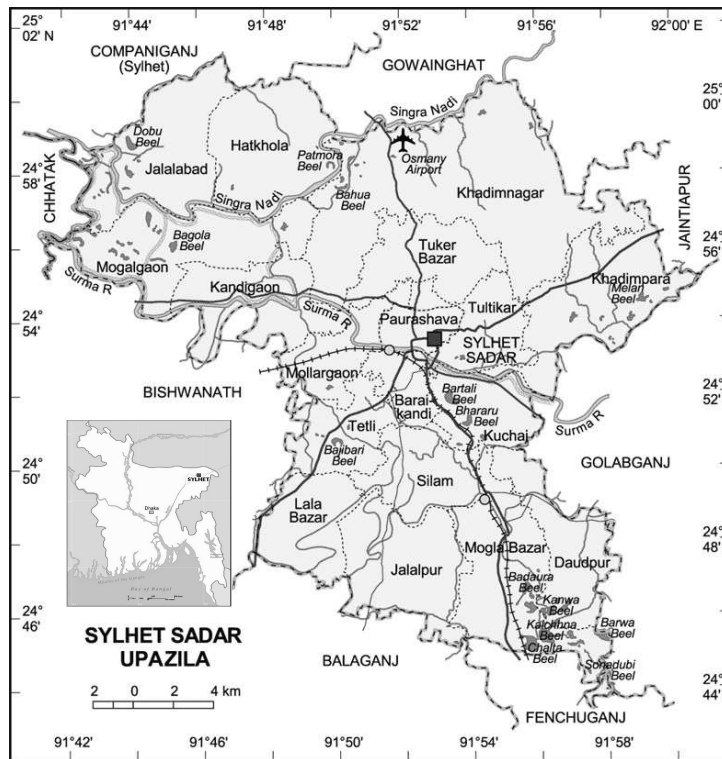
25° 02' N
91°44'
91°48'
91°52'
91°56'
92°00' E
COMPANIGANJ (Sylhet)
GOWAINGHAT
25° 00'
Singra Nadi
Dobu Beel
Hatkhola
Patmora Beel
Osmany Airport
24° 58'
Jalalabad
Bahua Beel
Khadimnagar
CHHATAK
Singra Nadi
JAINTIAPUR
Bagola Beel
Tuker Bazar
24° 56'
Mogalgaon
Surma R
Khadimpara
Melari Beel
Kandigaon
Tultikar
24° 54'
Surma R
Paurashava
SYLHET SADAR
Mollargaon
BISHWANATH
24° 52'
Barai kandi
Bartali Beel
Bhararu Beel
Surma R
Tetli
Kuchai
Baiibari Beel
24° 50'
SYLHET
Dhaka
GOLABGANJ
Silam
Lala Bazar
24° 48'
Mogla Bazar
Daudpur
Jalalpur
Bay of Bengal
Badaura Beel
Kanwa Beel
24° 46'
SYLHET SADAR UPAZILA
Kalohna Beel
Barwa Beel
Chatla Beel
BALAGANJ
Sonadubi Beel
24° 44'
2 0 2 4 km
FENCHUGANJ
91°42'
91°46'
91°50'
91°54'
91°58'